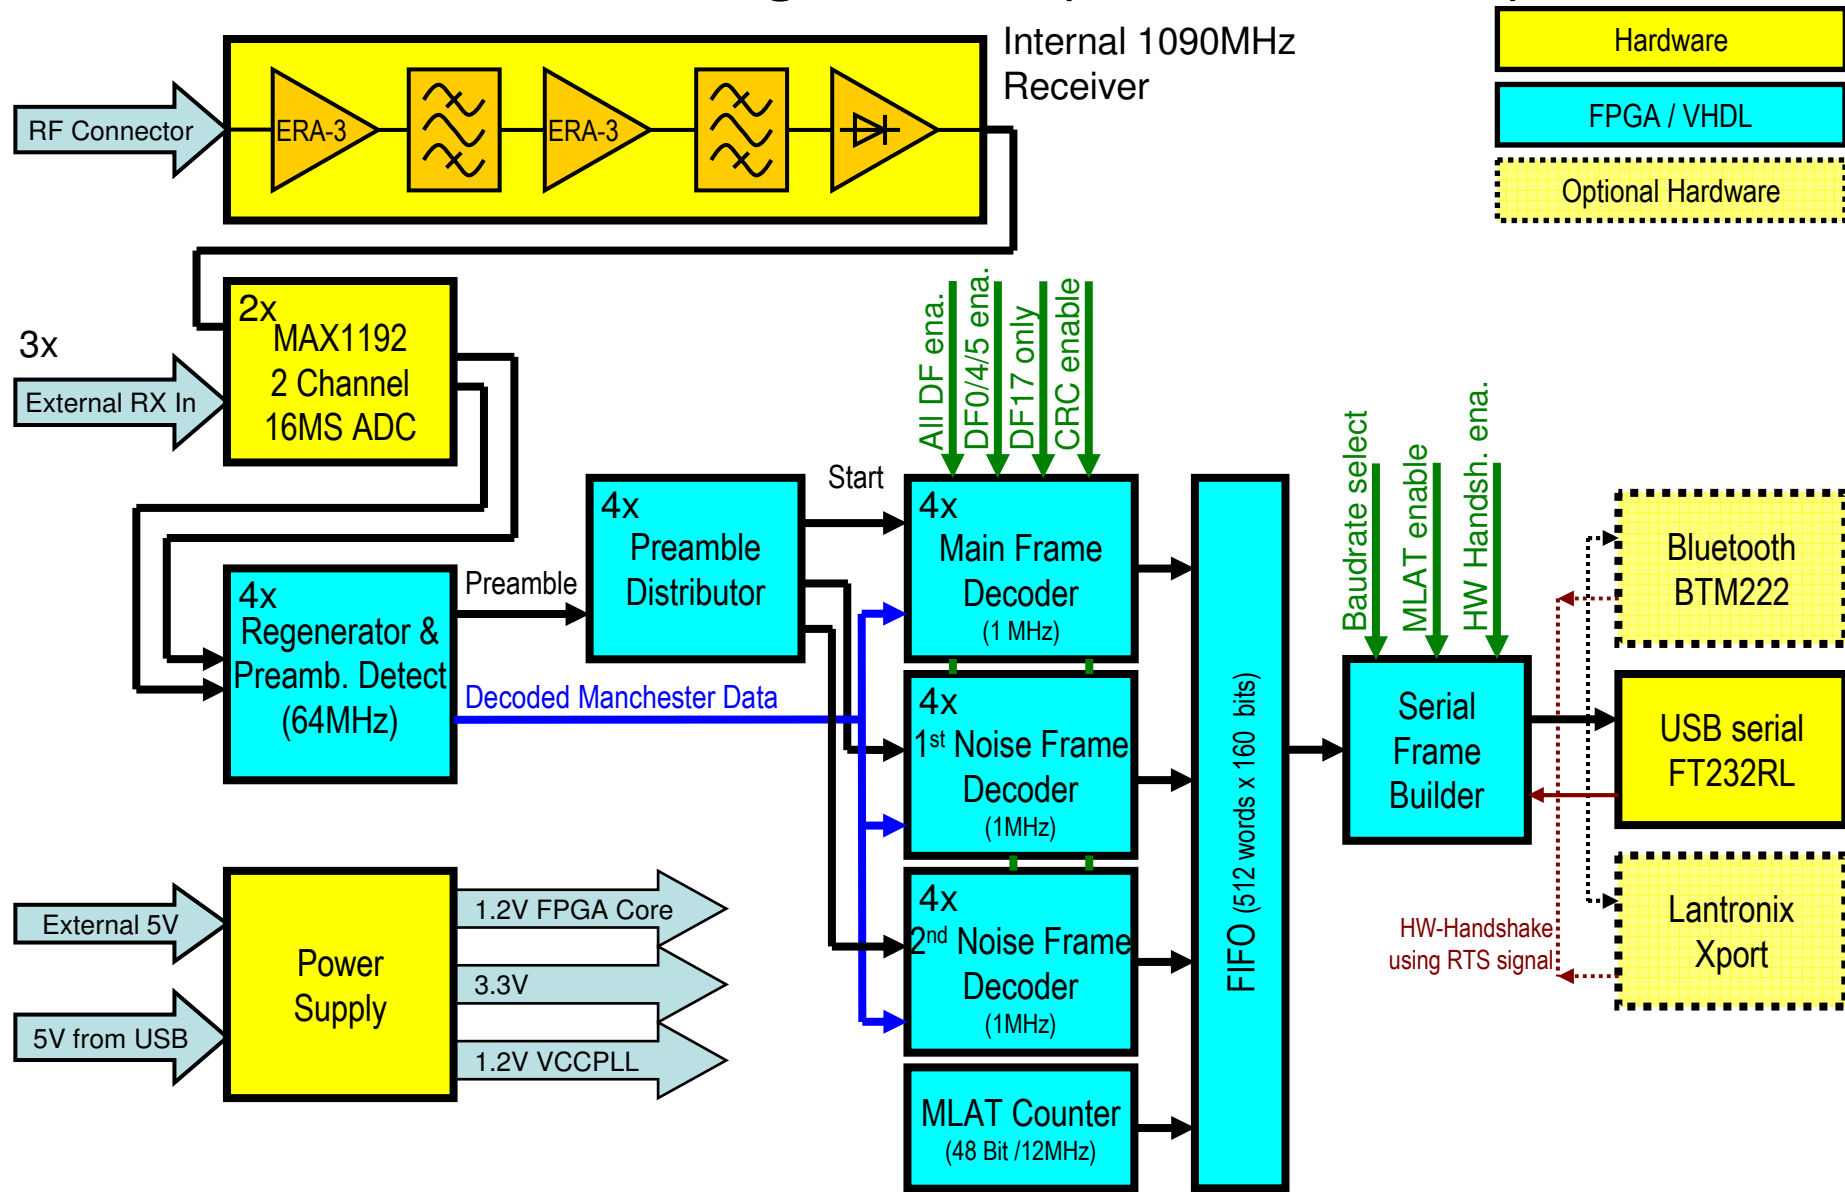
Internal 1090MHz Receiver

Hardware

FPGA / VHDL

Optional Hardware

RF Connector

ERA-3

ERA-3

3x

External RX In

2x MAX1192 2 Channel 16MS ADC

All DF ena.

DF0/4/5 ena.

DF17 only

CRC enable

Start

4x Preamble Distributor

Preamble

4x Regenerator & Preamb. Detect (64MHz)

Decoded Manchester Data

4x Main Frame Decoder (1 MHz)

4x 1$^{st}$ Noise Frame Decoder (1MHz)

4x 2$^{nd}$ Noise Frame Decoder (1MHz)

MLAT Counter (48 Bit /12MHz)

FIFO (512 words x 160 bits)

Baudrate select

MLAT enable

HW Handsh. ena.

Serial Frame Builder

Bluetooth BTM222

USB serial FT232RL

Lantronix Xport

HW-Handshake using RTS signal

External 5V

5V from USB

Power Supply

1.2V FPGA Core

3.3V

1.2V VCCPLL